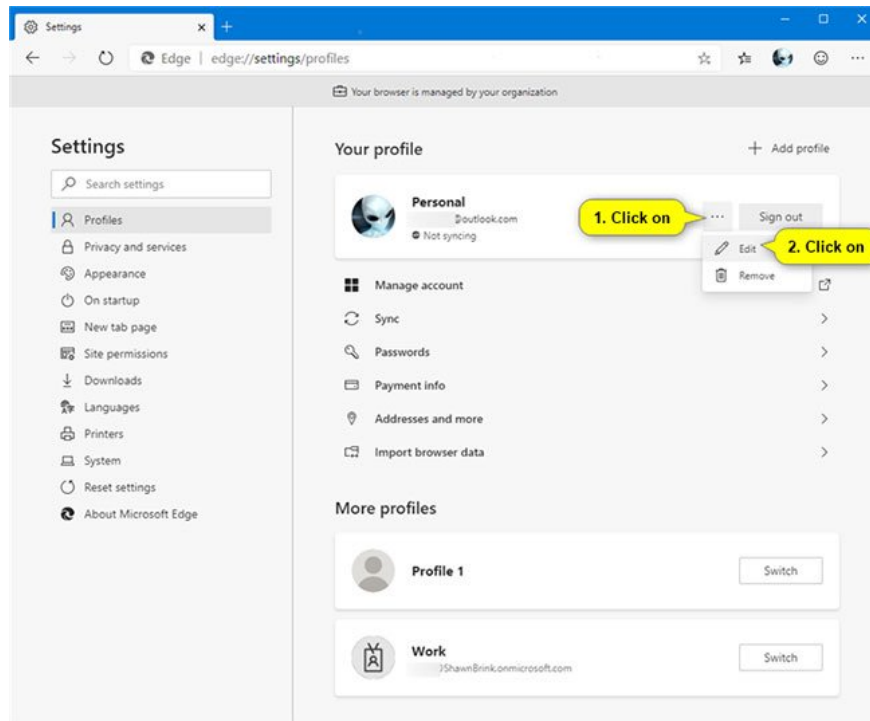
Settings ×

Edge | edge://settings/profiles

Your browser is managed by your organization

Settings

Search settings

Profiles
Privacy and services
Appearance
On startup
New tab page
Site permissions
Downloads
Languages
Printers
System
Reset settings
About Microsoft Edge

Your profile

+ Add profile

Personal
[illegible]@outlook.com
Not syncing

1. Click on

...

Sign out

Edit

2. Click on

Remove

Manage account
Sync
Passwords
Payment info
Addresses and more
Import browser data

More profiles

Profile 1

Switch

Work
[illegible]ShawnBrink.onmicrosoft.com

Switch